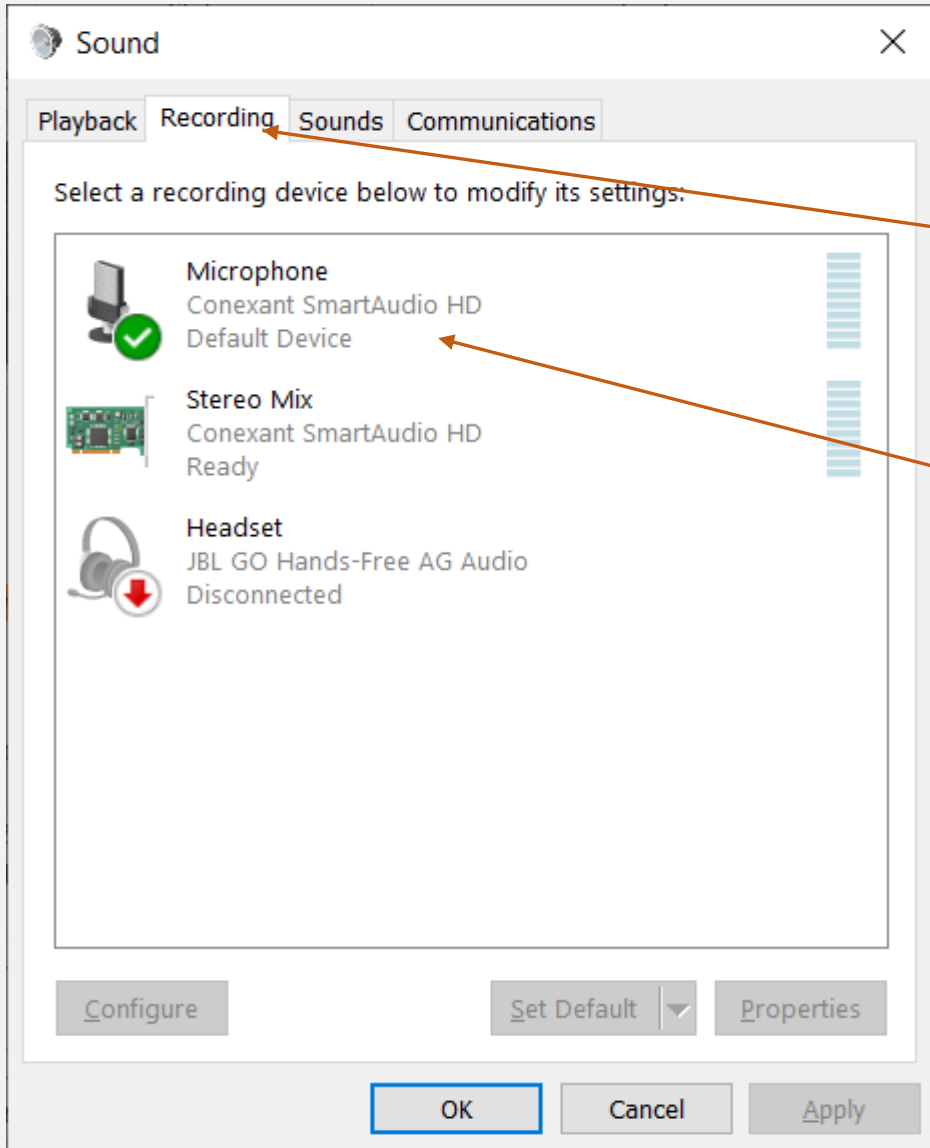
Sound

Playback Recording Sounds Communications

Select a recording device below to modify its settings:

Microphone
Conexant SmartAudio HD
Default Device

Stereo Mix
Conexant SmartAudio HD
Ready

Headset
JBL GO Hands-Free AG Audio
Disconnected

Configure

Set Default

Properties

OK

Cancel

Apply